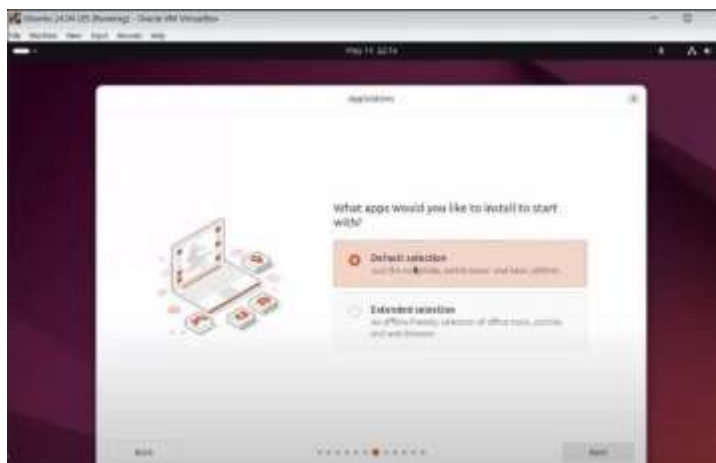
Ubuntu 24.04 LTS [Running] - Oracle VM VirtualBox

File Machine View Input Devices Help

May 11 22:14

Applications

What apps would you like to install to start with?

Default selection
Just the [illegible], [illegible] and basic utilities.

Extended selection
An office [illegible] selection of office tools, utilities and web browser.

Back

Next